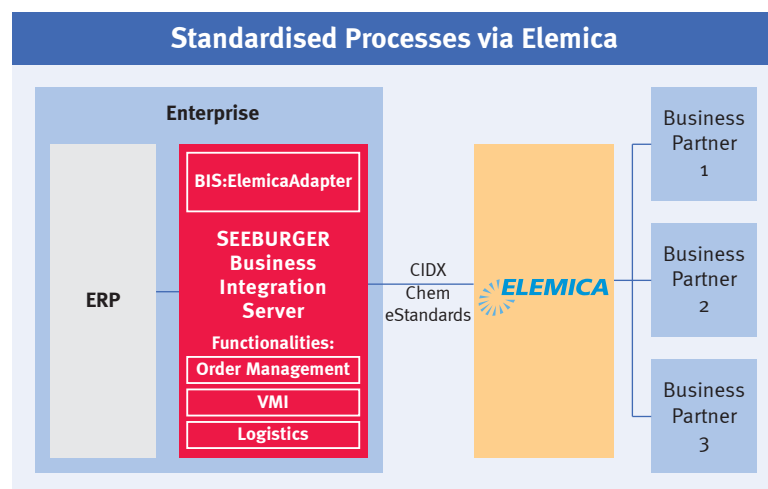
Standardised Processes via Elemica

Enterprise

ERP

BIS:ElemicaAdapter

SEEBURGER Business Integration Server

Functionalities:

Order Management

VMI

Logistics

CIDX Chem eStandards

ELEMICA

Business Partner 1

Business Partner 2

Business Partner 3